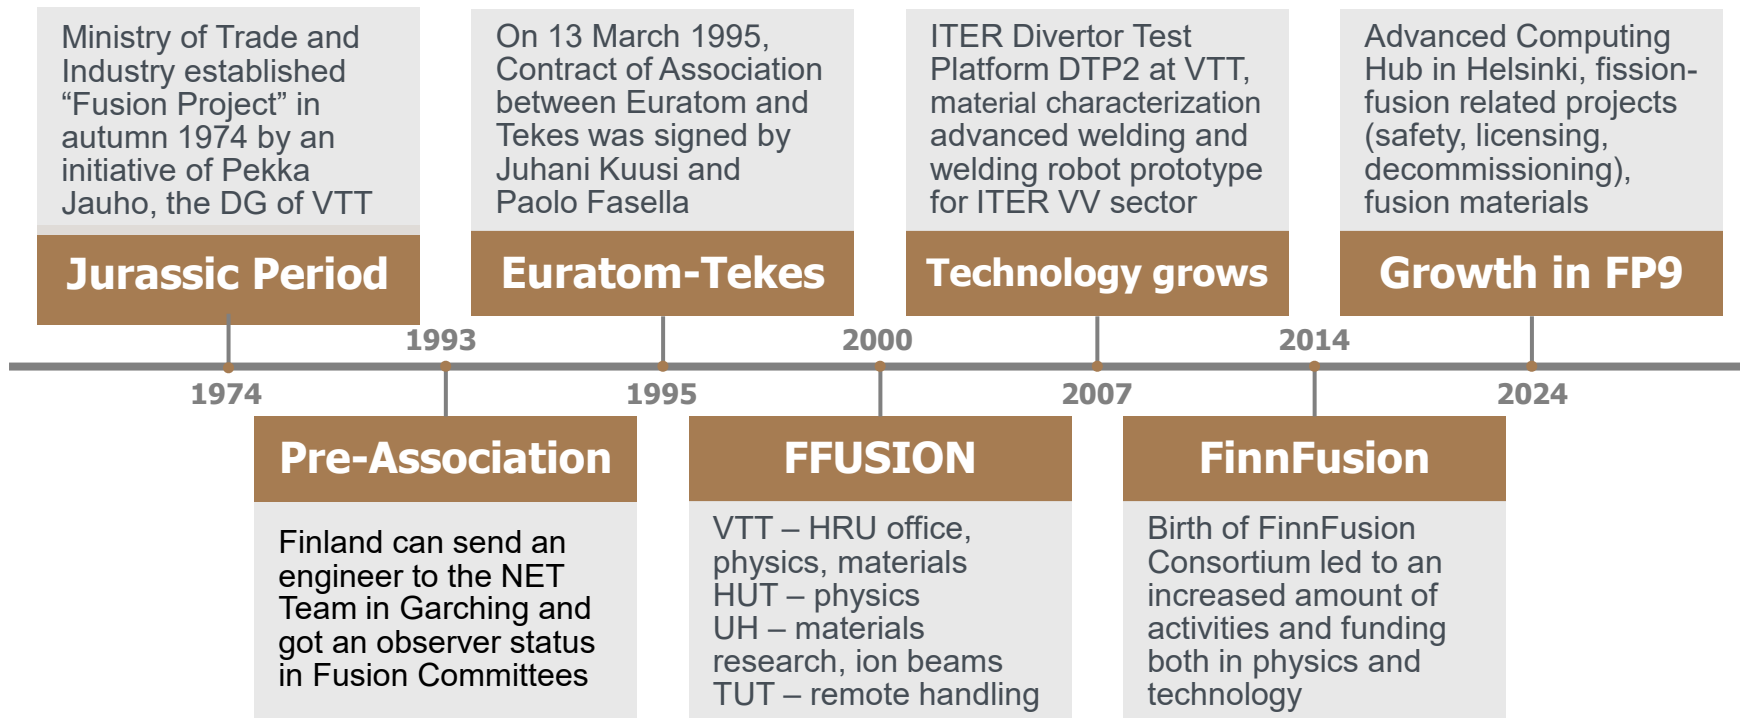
Ministry of Trade and Industry established “Fusion Project” in autumn 1974 by an initiative of Pekka Jauho, the DG of VTT

Jurassic Period

On 13 March 1995, Contract of Association between Euratom and Tekes was signed by Juhani Kuusi and Paolo Fasella

Euratom-Tekes

ITER Divertor Test Platform DTP2 at VTT, material characterization advanced welding and welding robot prototype for ITER VV sector

Technology grows

Advanced Computing Hub in Helsinki, fission-fusion related projects (safety, licensing, decommissioning), fusion materials

Growth in FP9

1974

1993

1995

2000

2007

2014

2024

Pre-Association

Finland can send an engineer to the NET Team in Garching and got an observer status in Fusion Committees

FFUSION

VTT – HRU office, physics, materials
HUT – physics
UH – materials research, ion beams
TUT – remote handling

FinnFusion

Birth of FinnFusion Consortium led to an increased amount of activities and funding both in physics and technology